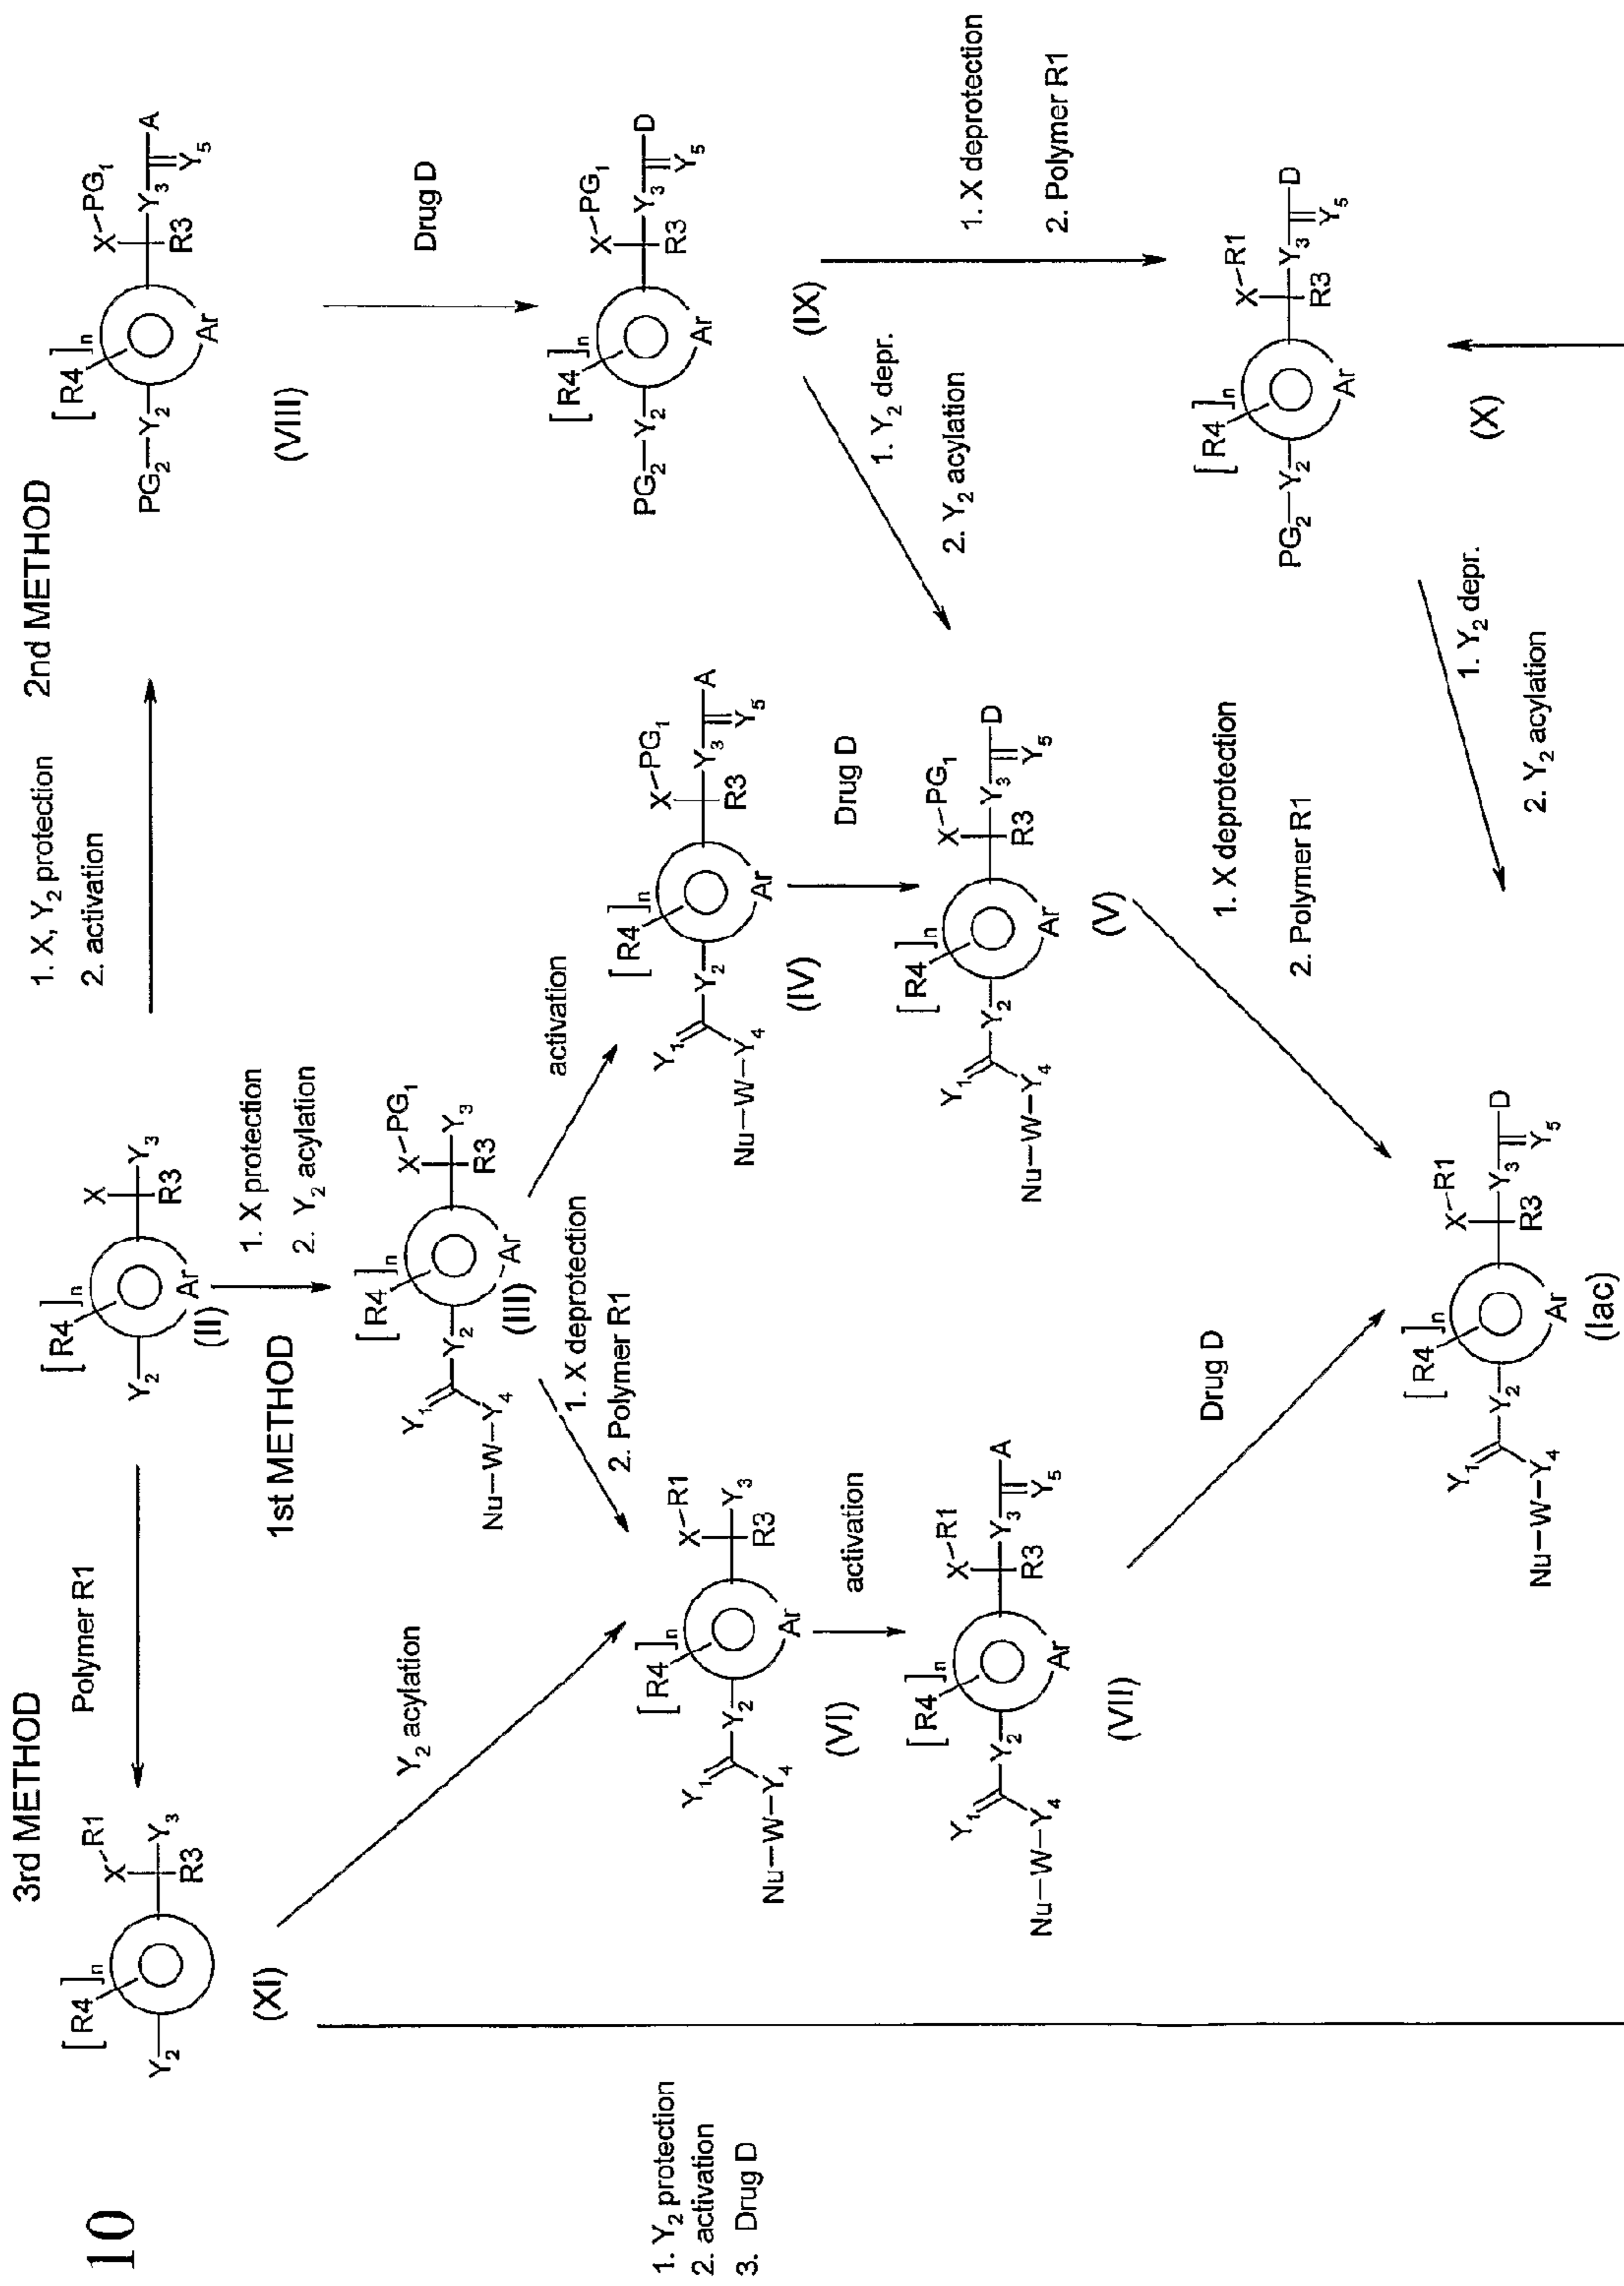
2nd METHOD

$[R4]_n$ $PG_2-Y_2$ Ar $X-PG_1$ $Y_3$ R3 A $Y_5$

(VIII)

Drug D

$[R4]_n$ $PG_2-Y_2$ Ar $X-PG_1$ $Y_3$ R3 D $Y_5$

(IX)

1. X deprotection
2. Polymer R1

$[R4]_n$ $PG_2-Y_2$ Ar $X-R1$ $Y_3$ R3 D $Y_5$

(X)

1. X, $Y_2$ protection
2. activation

1. $Y_2$ depr.
2. $Y_2$ acylation

1. $Y_2$ depr.
2. $Y_2$ acylation

$[R4]_n$ $Y_2$ Ar X $Y_3$ R3

(II)

1st METHOD

1. X protection
2. $Y_2$ acylation

$[R4]_n$ $Y_1$ $Y_2$ Nu-W-$Y_4$ Ar $X-PG_1$ $Y_3$ R3

(III)

activation

$[R4]_n$ $Y_1$ $Y_2$ Nu-W-$Y_4$ Ar $X-PG_1$ $Y_3$ R3 A $Y_5$

(IV)

Drug D

$[R4]_n$ $Y_1$ $Y_2$ Nu-W-$Y_4$ Ar $X-PG_1$ $Y_3$ R3 D $Y_5$

(V)

1. X deprotection
2. Polymer R1

1. X deprotection
2. Polymer R1

3rd METHOD

Polymer R1

$[R4]_n$ $Y_2$ $X-R1$ $Y_3$ R3

(XI)

$Y_2$ acylation

$[R4]_n$ $Y_1$ $Y_2$ Nu-W-$Y_4$ Ar $X-R1$ $Y_3$ R3

(VI)

activation

$[R4]_n$ $Y_1$ $Y_2$ Nu-W-$Y_4$ Ar $X-R1$ $Y_3$ R3 A $Y_5$

(VII)

Drug D

$[R4]_n$ $Y_1$ $Y_2$ Nu-W-$Y_4$ Ar $X-R1$ $Y_3$ R3 D $Y_5$

(Iac)

10

1. $Y_2$ protection
2. activation
3. Drug D